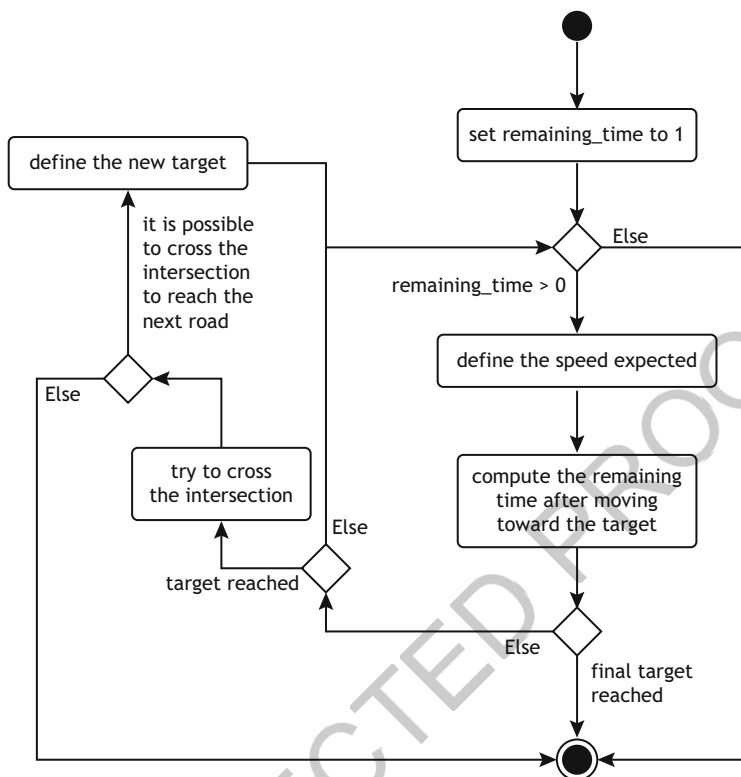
set remaining_time to 1

define the new target

it is possible to cross the intersection to reach the next road

Else

remaining_time > 0

define the speed expected

Else

try to cross the intersection

compute the remaining time after moving toward the target

Else

target reached

Else

final target reached

CTED PRO